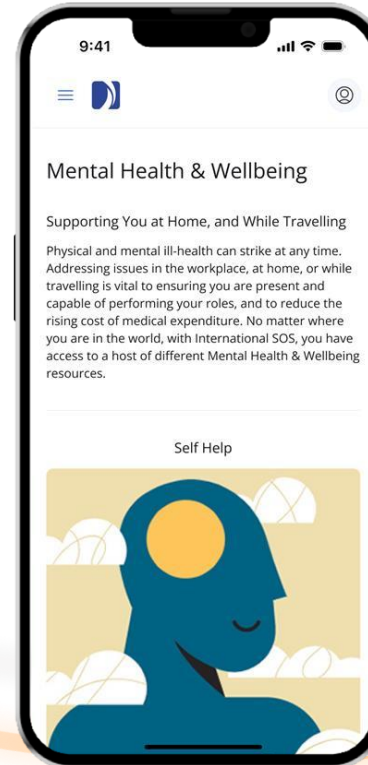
9:41

Mental Health & Wellbeing

Supporting You at Home, and While Travelling

Physical and mental ill-health can strike at any time. Addressing issues in the workplace, at home, or while travelling is vital to ensuring you are present and capable of performing your roles, and to reduce the rising cost of medical expenditure. No matter where you are in the world, with International SOS, you have access to a host of different Mental Health & Wellbeing resources.

Self Help